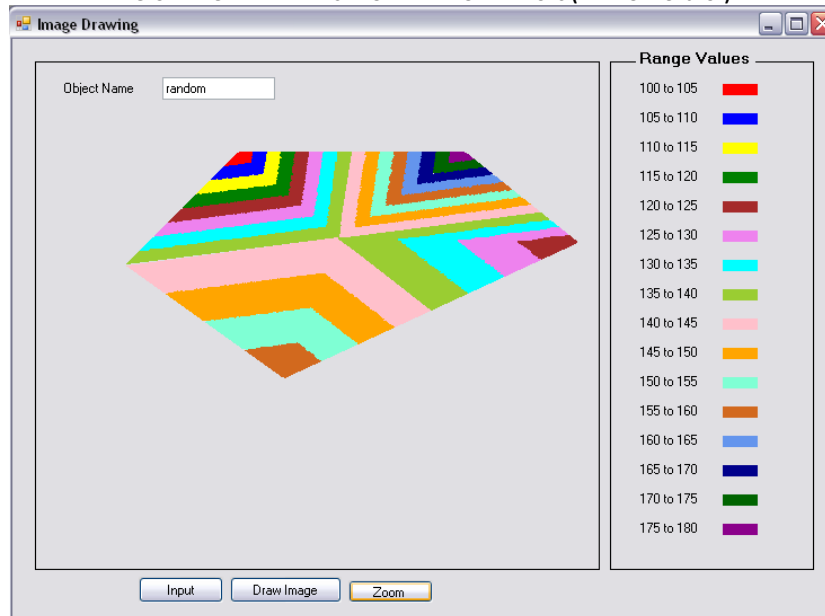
Image Drawing

Object Name random

Range Values
100 to 105
105 to 110
110 to 115
115 to 120
120 to 125
125 to 130
130 to 135
135 to 140
140 to 145
145 to 150
150 to 155
155 to 160
160 to 165
165 to 170
170 to 175
175 to 180

Input Draw Image Zoom